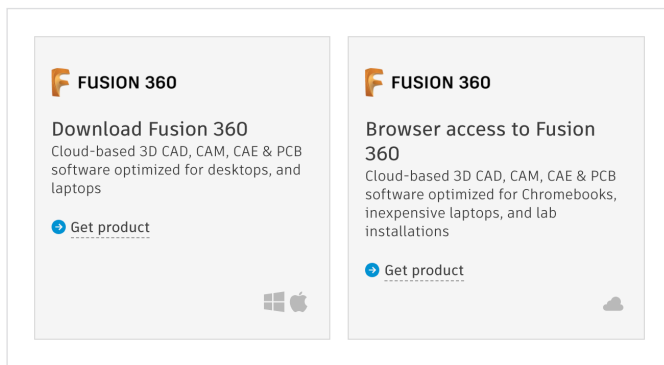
FUSION 360

Download Fusion 360

Cloud-based 3D CAD, CAM, CAE & PCB software optimized for desktops, and laptops

Get product

FUSION 360

Browser access to Fusion 360

Cloud-based 3D CAD, CAM, CAE & PCB software optimized for Chromebooks, inexpensive laptops, and lab installations

Get product